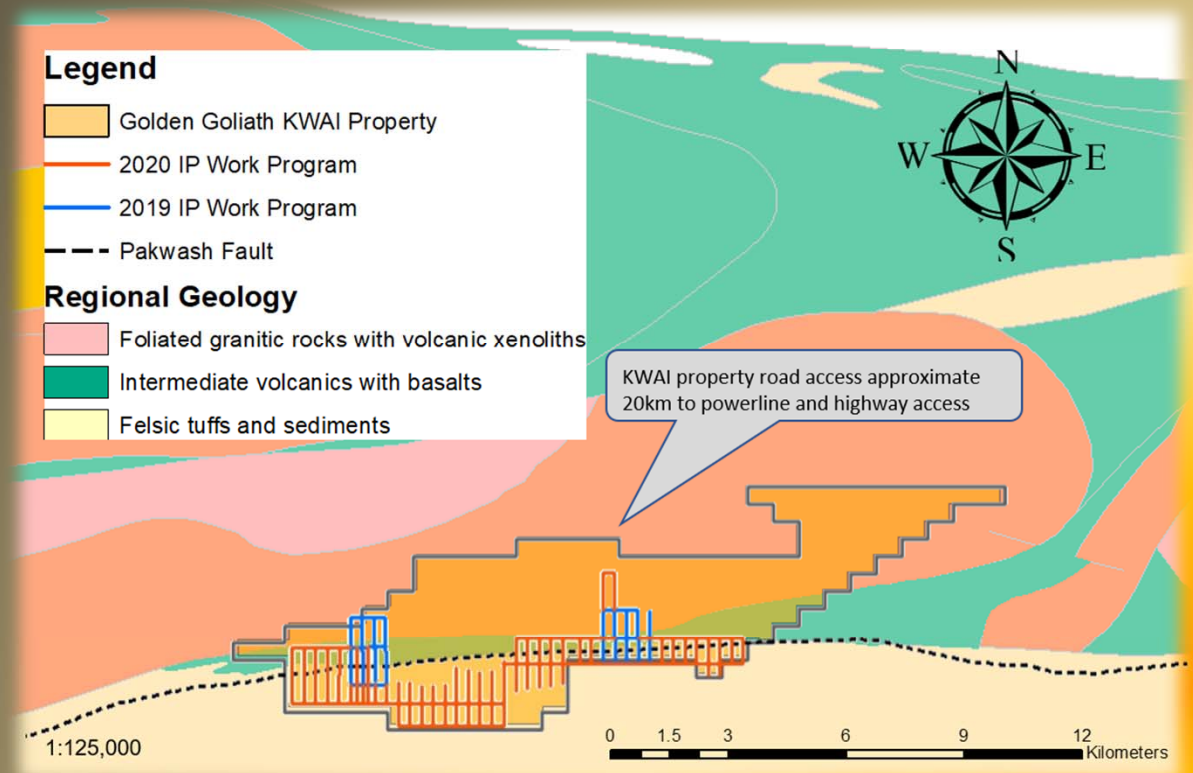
Legend

Golden Goliath KWAI Property

2020 IP Work Program

2019 IP Work Program

Pakwash Fault

Regional Geology

Foliated granitic rocks with volcanic xenoliths

Intermediate volcanics with basalts

Felsic tuffs and sediments

N
W
E
S

KWAI property road access approximate 20km to powerline and highway access

1:125,000

0 1.5 3 6 9 12 Kilometers